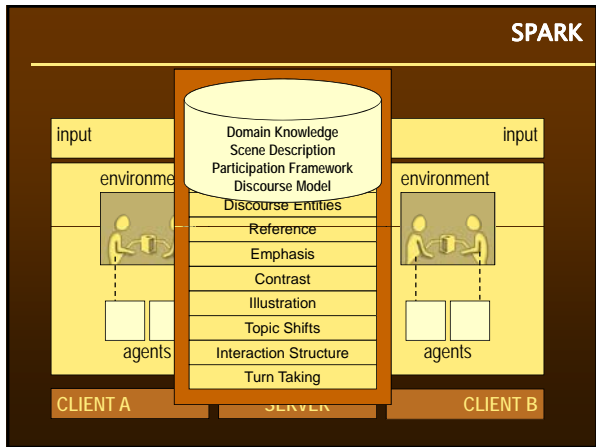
SPARK

input

input

environment

environment

Domain Knowledge
Scene Description
Participation Framework
Discourse Model

Discourse Entities
Reference
Emphasis
Contrast
Illustration
Topic Shifts
Interaction Structure
Turn Taking

agents

agents

CLIENT A

SERVER

CLIENT B